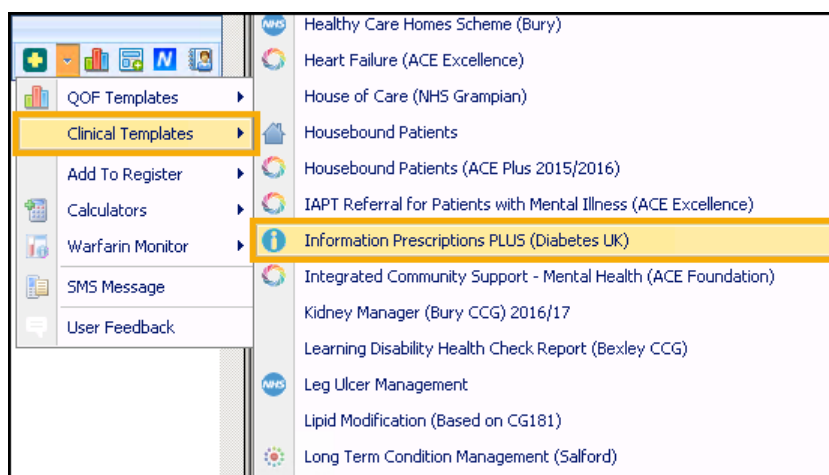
N

QOF Templates
Clinical Templates
Add To Register
Calculators
Warfarin Monitor
SMS Message
User Feedback

NHS Healthy Care Homes Scheme (Bury)
Heart Failure (ACE Excellence)
House of Care (NHS Grampian)
Housebound Patients
Housebound Patients (ACE Plus 2015/2016)
IAPT Referral for Patients with Mental Illness (ACE Excellence)
Information Prescriptions PLUS (Diabetes UK)
Integrated Community Support - Mental Health (ACE Foundation)
Kidney Manager (Bury CCG) 2016/17
Learning Disability Health Check Report (Bexley CCG)
NHS Leg Ulcer Management
Lipid Modification (Based on CG181)
Long Term Condition Management (Salford)